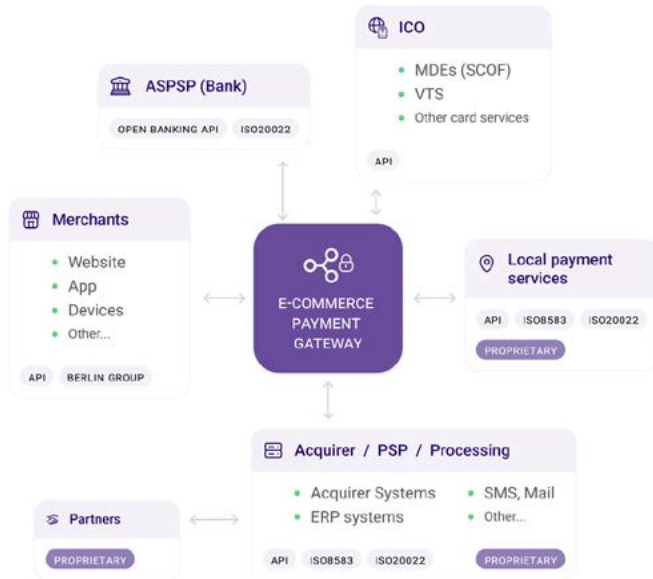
ICO

MDEs (SCOF)
VTS
Other card services

API

ASPSP (Bank)

OPEN BANKING API ISO20022

Merchants

Website
App
Devices
Other...

API BERLIN GROUP

E-COMMERCE PAYMENT GATEWAY

Local payment services

API ISO8583 ISO20022
PROPRIETARY

Acquirer / PSP / Processing

Acquirer Systems
ERP systems
SMS, Mail
Other...

API ISO8583 ISO20022 PROPRIETARY

Partners

PROPRIETARY